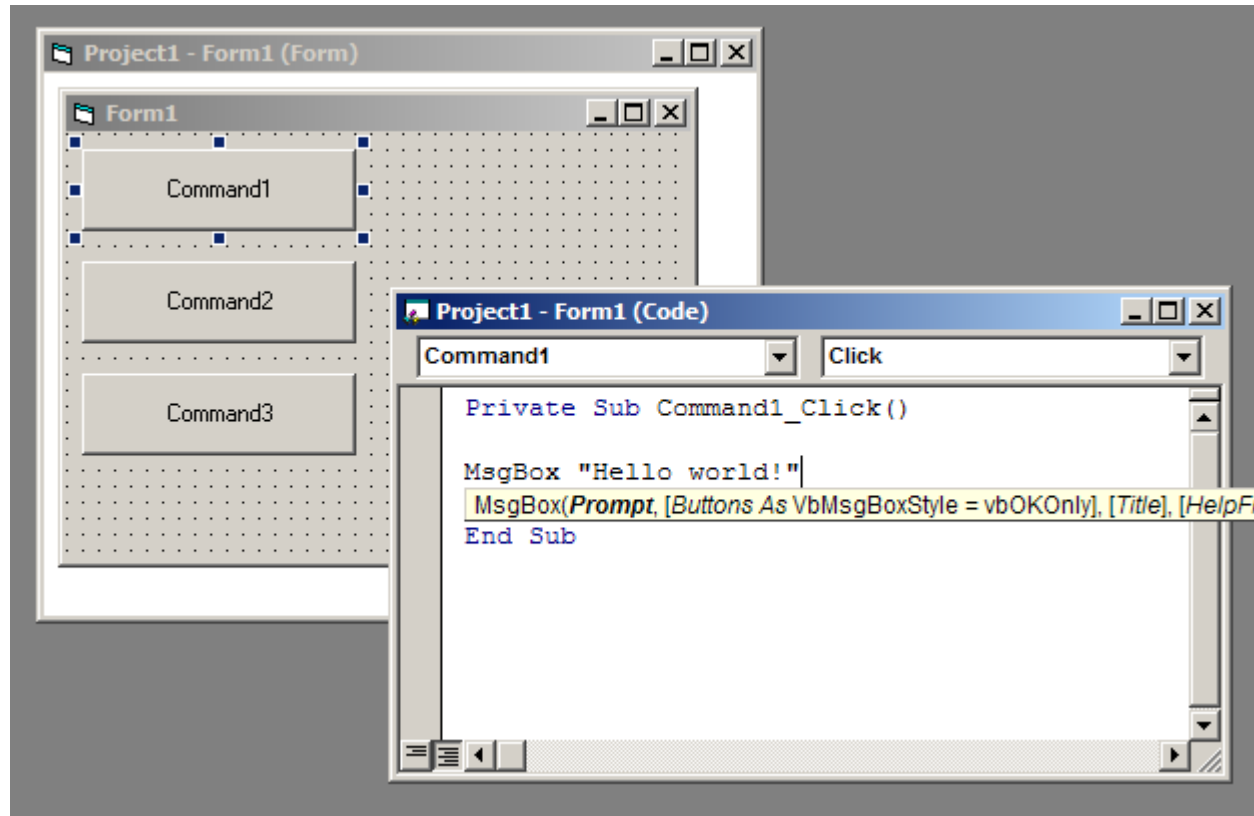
Project1 - Form1 (Form)

Form1

Command1

Command2

Command3

Project1 - Form1 (Code)

Command1

Click

Private Sub Command1_Click()

MsgBox "Hello world!"

MsgBox(Prompt, [Buttons As VbMsgBoxStyle = vbOKOnly], [Title], [HelpF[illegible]

End Sub